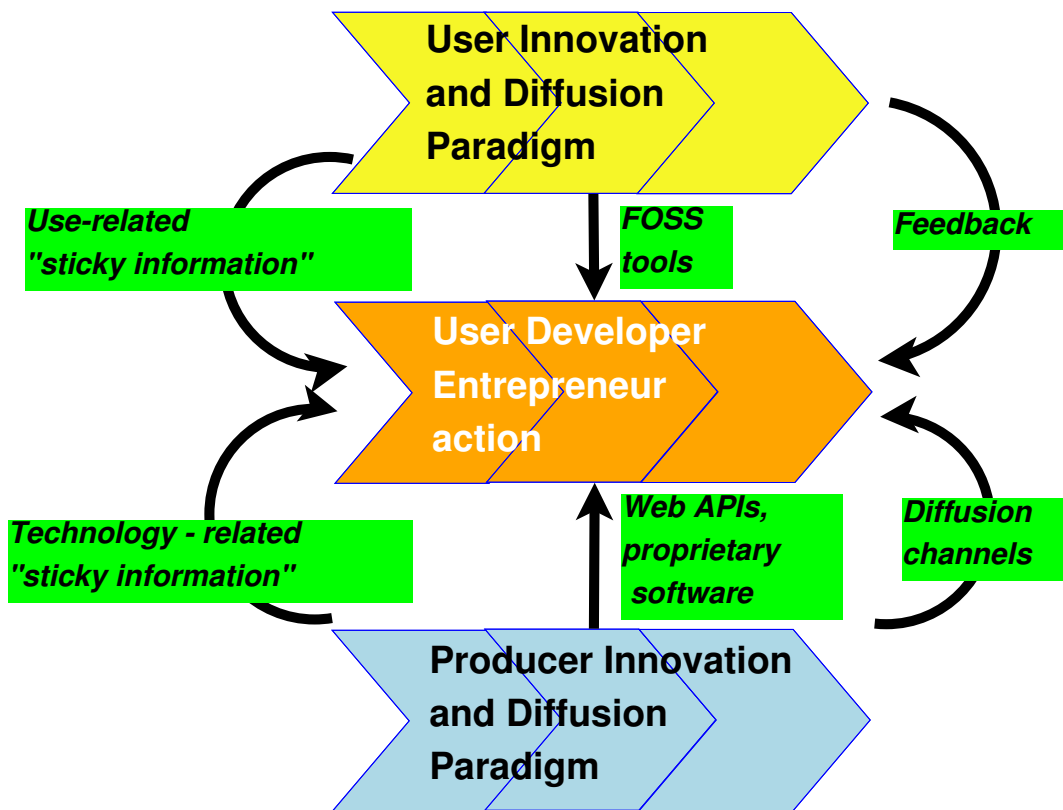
User Innovation and Diffusion Paradigm

Use-related "sticky information"

FOSS tools

Feedback

User Developer Entrepreneur action

Technology - related "sticky information"

Web APIs, proprietary software

Diffusion channels

Producer Innovation and Diffusion Paradigm